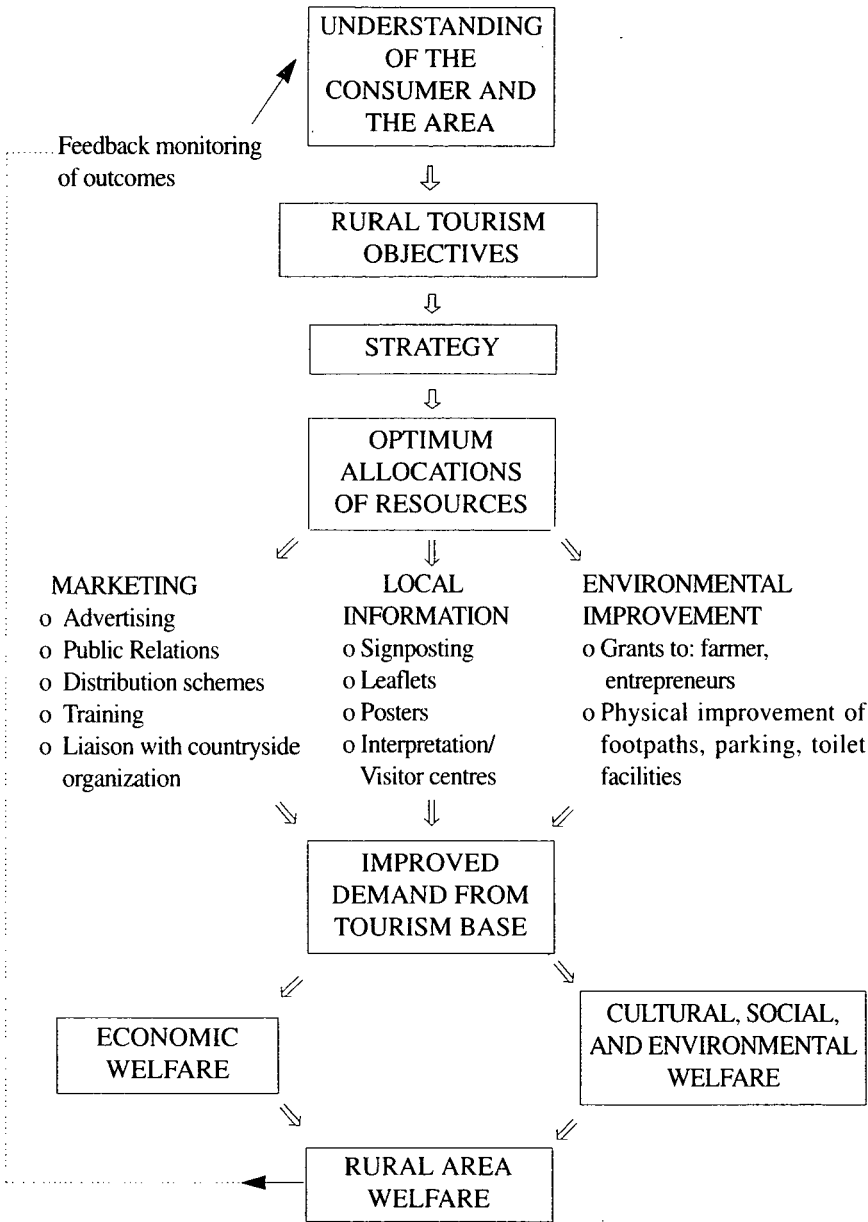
UNDERSTANDING OF THE CONSUMER AND THE AREA

Feedback monitoring of outcomes

RURAL TOURISM OBJECTIVES

STRATEGY

OPTIMUM ALLOCATIONS OF RESOURCES

MARKETING
o Advertising
o Public Relations
o Distribution schemes
o Training
o Liaison with countryside organization

LOCAL INFORMATION
o Signposting
o Leaflets
o Posters
o Interpretation/ Visitor centres

ENVIRONMENTAL IMPROVEMENT
o Grants to: farmer, entrepreneurs
o Physical improvement of footpaths, parking, toilet facilities

IMPROVED DEMAND FROM TOURISM BASE

ECONOMIC WELFARE

CULTURAL, SOCIAL, AND ENVIRONMENTAL WELFARE

RURAL AREA WELFARE